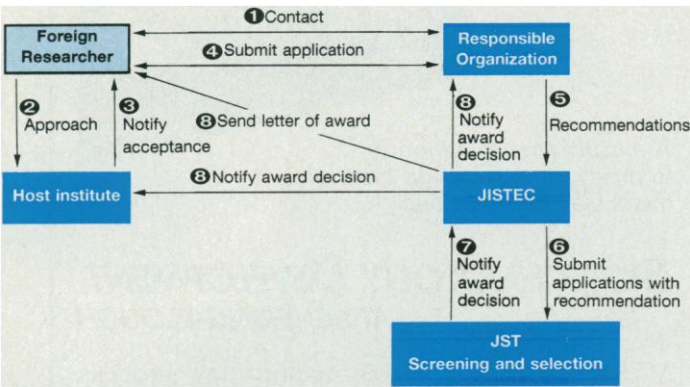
Foreign Researcher

❶Contact

Responsible Organization

❹Submit application

❷ Approach

❸ Notify acceptance

❽Send letter of award

❽ Notify award decision

❺ Recommendations

Host institute

❽Notify award decision

JISTEC

❼ Notify award decision

❻ Submit applications with recommendation

JST
Screening and selection